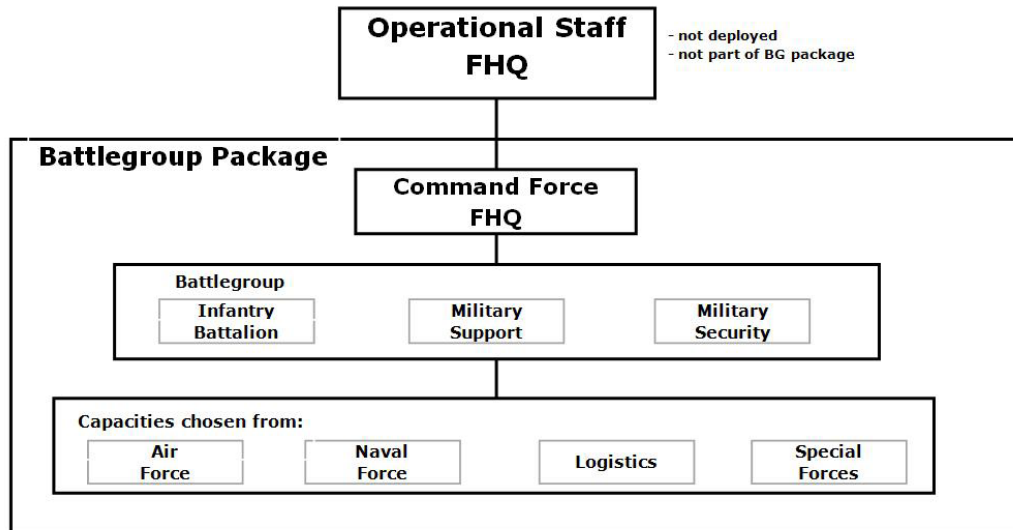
Operational Staff
FHQ

- not deployed
- not part of BG package

Battlegroup Package

Command Force
FHQ

Battlegroup

Infantry Battalion

Military Support

Military Security

Capacities chosen from:

Air Force

Naval Force

Logistics

Special Forces